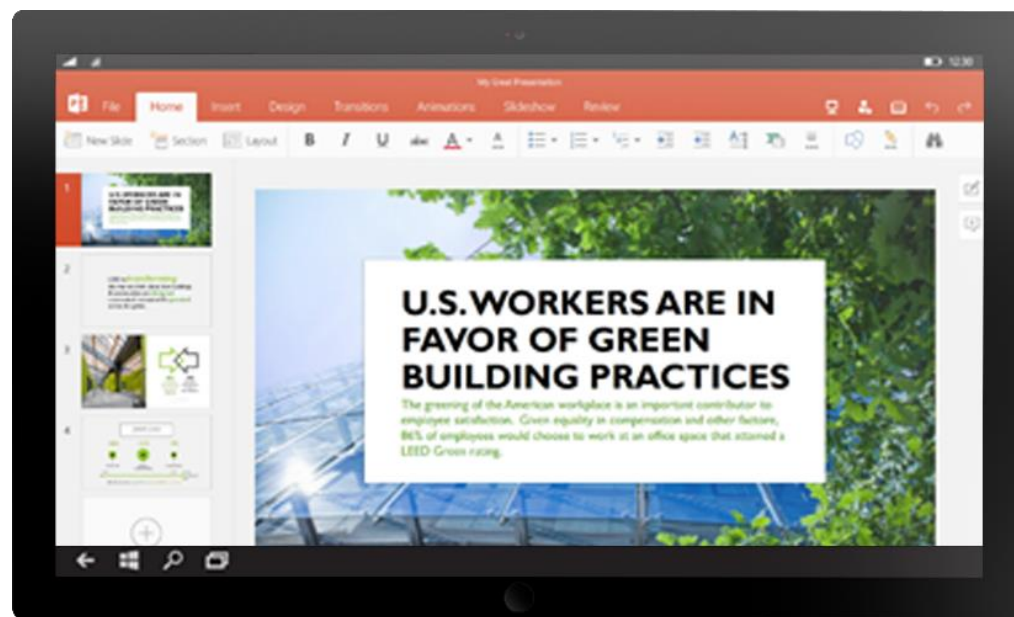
12:30

My Great Presentation

File Home Insert Design Transitions Animations Slideshow Review

New Slide Section Layout B I U

1

U.S. WORKERS ARE IN FAVOR OF GREEN BUILDING PRACTICES

2

3

4

U.S. WORKERS ARE IN FAVOR OF GREEN BUILDING PRACTICES

The greening of the American workplace is an important contributor to employee satisfaction. Green equality in compensation and other factors, 86% of employees would choose to work at an office space that attained a LEED Green rating.